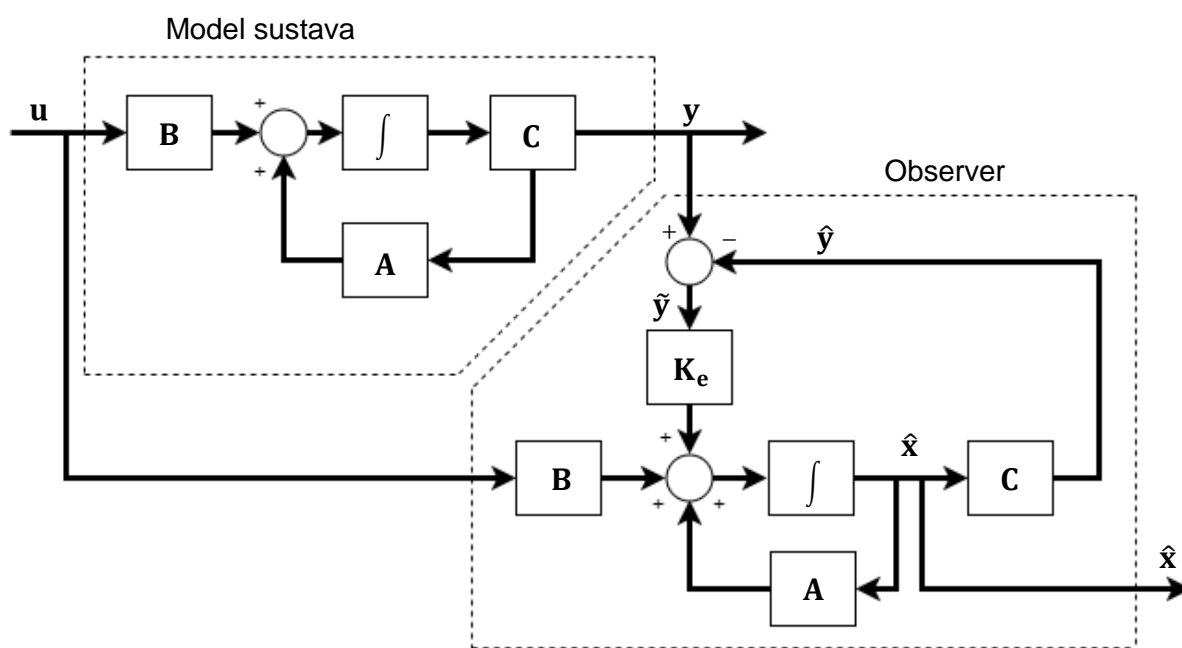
Model sustava

$\mathbf{u}$

$\mathbf{B}$

+

+

$\int$

$\mathbf{C}$

$\mathbf{y}$

$\mathbf{A}$

Observer

+

–

$\hat{\mathbf{y}}$

$\tilde{\mathbf{y}}$

$\mathbf{K_e}$

+

$\mathbf{B}$

+

+

$\int$

$\hat{\mathbf{x}}$

$\mathbf{C}$

$\mathbf{A}$

$\hat{\mathbf{x}}$